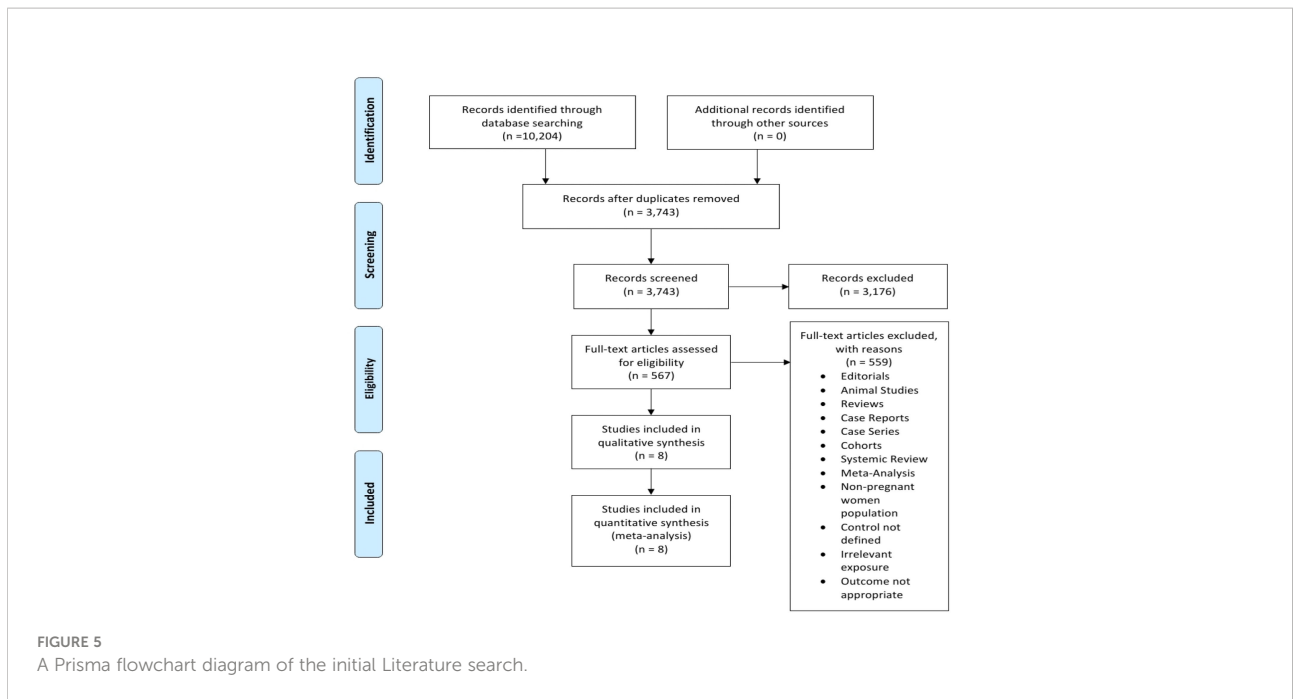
Identification

Records identified through database searching (n =10,204)

Additional records identified through other sources (n = 0)

Records after duplicates removed (n = 3,743)

Screening

Records screened (n = 3,743)

Records excluded (n = 3,176)

Eligibility

Full-text articles assessed for eligibility (n = 567)

Full-text articles excluded, with reasons (n = 559)
- Editorials
- Animal Studies
- Reviews
- Case Reports
- Case Series
- Cohorts
- Systemic Review
- Meta-Analysis
- Non-pregnant women population
- Control not defined
- Irrelevant exposure
- Outcome not appropriate

Studies included in qualitative synthesis (n = 8)

Included

Studies included in quantitative synthesis (meta-analysis) (n = 8)

FIGURE 5
A Prisma flowchart diagram of the initial Literature search.